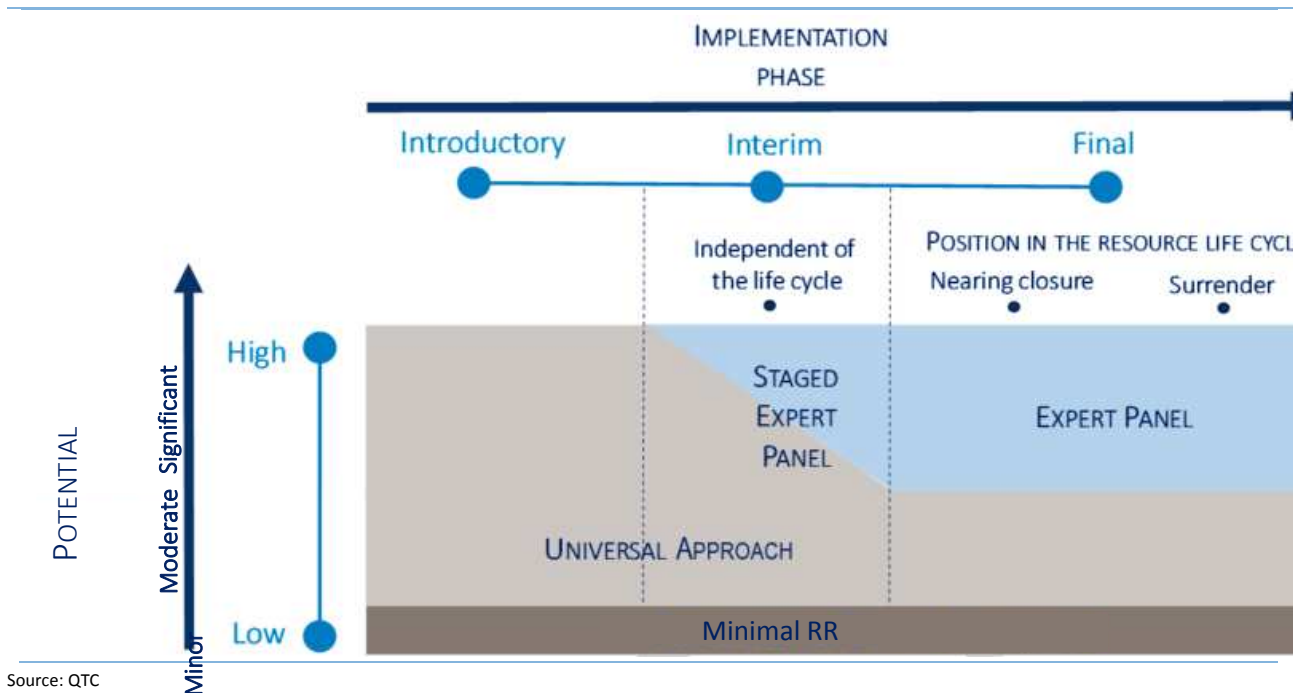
IMPLEMENTATION PHASE

Introductory

Interim

Final

Independent of the life cycle

POSITION IN THE RESOURCE LIFE CYCL

Nearing closure

Surrender

POTENTIAL

Minor Moderate Significant

High

Low

STAGED EXPERT PANEL

EXPERT PANEL

UNIVERSAL APPROACH

Minimal RR

Source: QTC